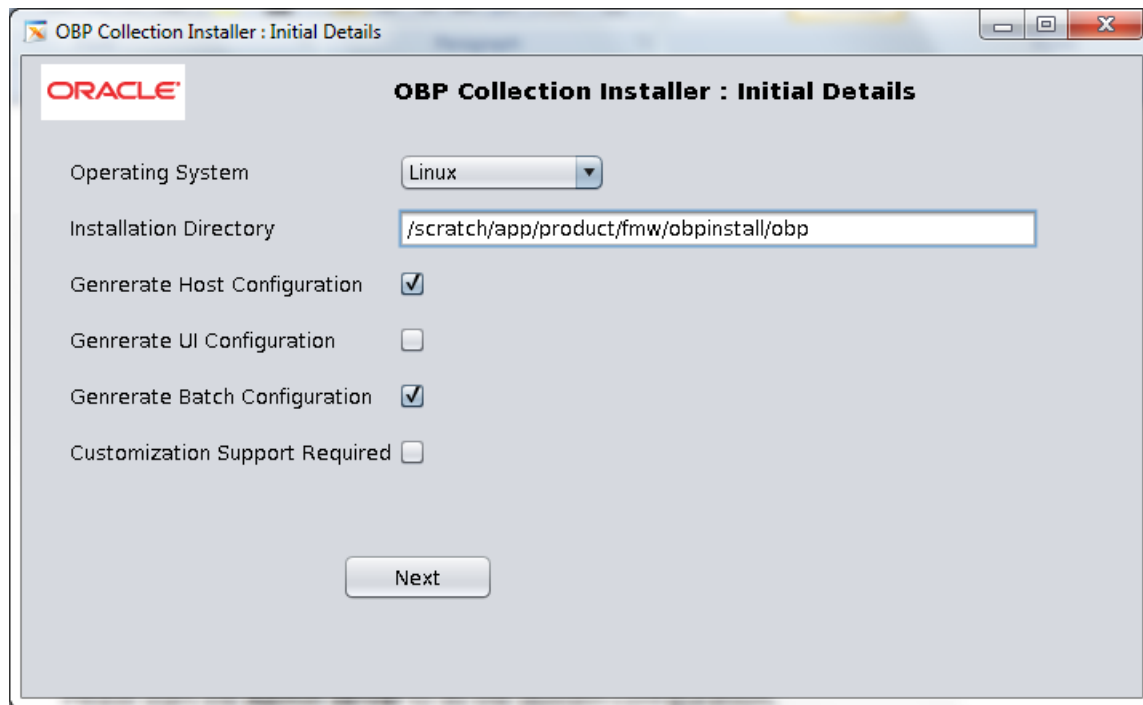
OBP Collection Installer : Initial Details

ORACLE

OBP Collection Installer : Initial Details

Operating System
Linux

Installation Directory
/scratch/app/product/fmw/obpinstall/obp

Genrerate Host Configuration

Genrerate UI Configuration

Genrerate Batch Configuration

Customization Support Required

Next